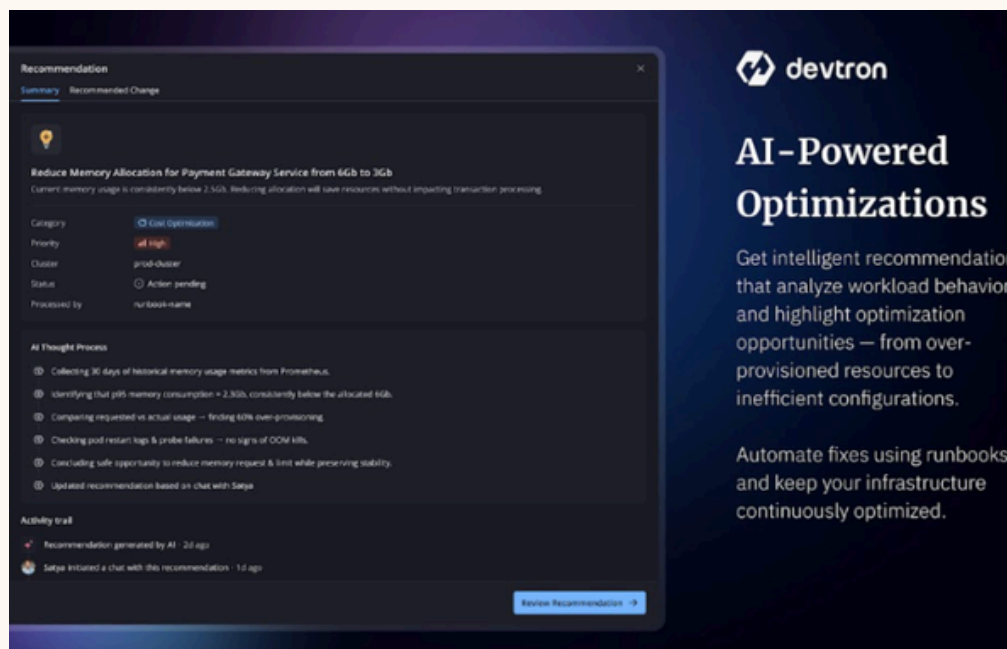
Recommendation

Summary Recommended Change

Reduce Memory Allocation for Payment Gateway Service from 6Gb to 3Gb

Current memory usage is consistently below 2.5Gb. Reducing allocation will save resources without impacting transaction processing.

| Category | Cost Optimisation |
|---|---|
| Priority | High |
| Cluster | prod-cluster |
| Status | Action pending |
| Processed by | runbook-name |

AI Thought Process

Collecting 30 days of historical memory usage metrics from Prometheus.

Identifying that p95 memory consumption ≈ 2.5Gb, consistently below the allocated 6Gb.

Comparing requested vs actual usage → finding 60% over-provisioning.

Checking pod restart logs & probe failures → no signs of OOM kills.

Concluding safe opportunity to reduce memory request & limit while preserving stability.

Updated recommendation based on chat with Satya

Activity trail

Recommendation generated by AI · 2d ago

Satya initiated a chat with this recommendation · 1d ago

Review Recommendation →

devtron

AI-Powered Optimizations

Get intelligent recommendatio that analyze workload behavior and highlight optimization opportunities — from over-provisioned resources to inefficient configurations.

Automate fixes using runbooks and keep your infrastructure continuously optimized.